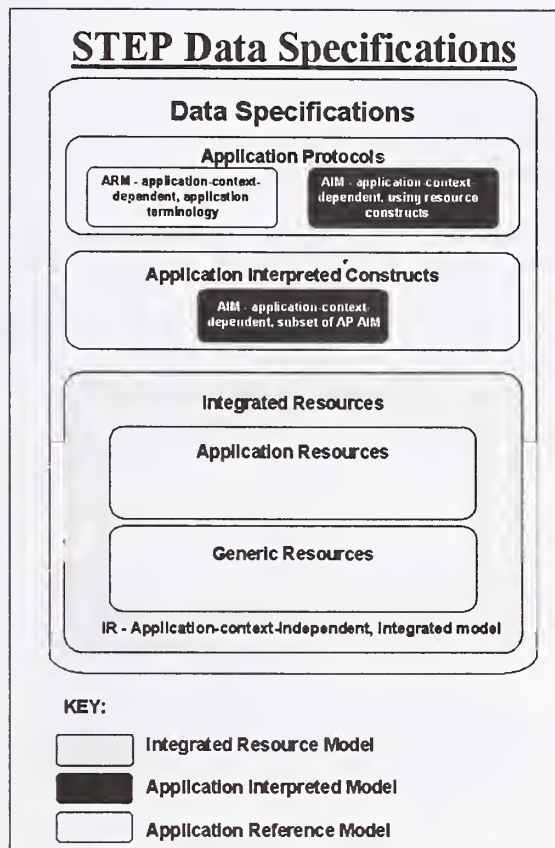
STEP Data Specifications

Data Specifications

Application Protocols

ARM - application-context-dependent, application terminology

AIM - application context dependent, using resource constructs

Application Interpreted Constructs

AIM - application context dependent, subset of AP AIM

Integrated Resources

Application Resources

Generic Resources

IR - Application-context-independent, integrated model

KEY:

Integrated Resource Model

Application Interpreted Model

Application Reference Model